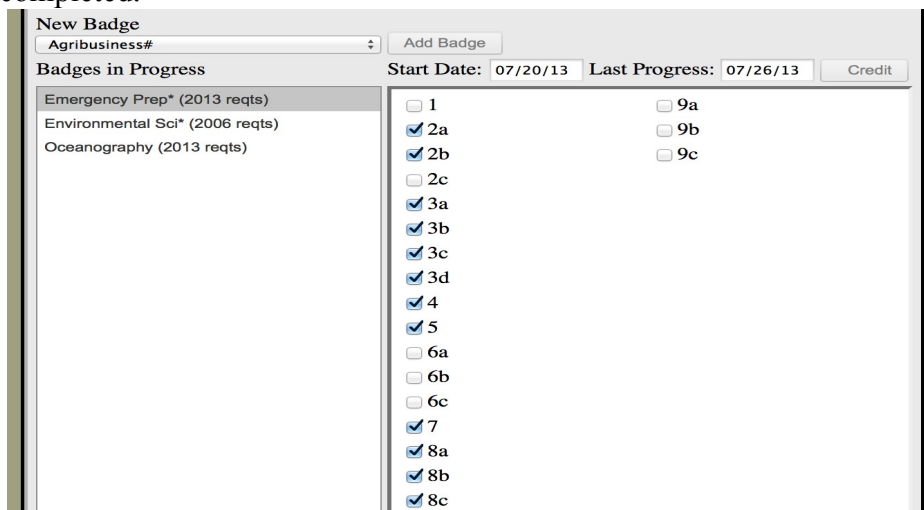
completed.

New Badge

Agribusiness#

Add Badge

Badges in Progress

Start Date: 07/20/13 Last Progress: 07/26/13 Credit

Emergency Prep* (2013 reqts)
Environmental Sci* (2006 reqts)
Oceanography (2013 reqts)

1
2a
2b
2c
3a
3b
3c
3d
4
5
6a
6b
6c
7
8a
8b
8c

9a
9b
9c